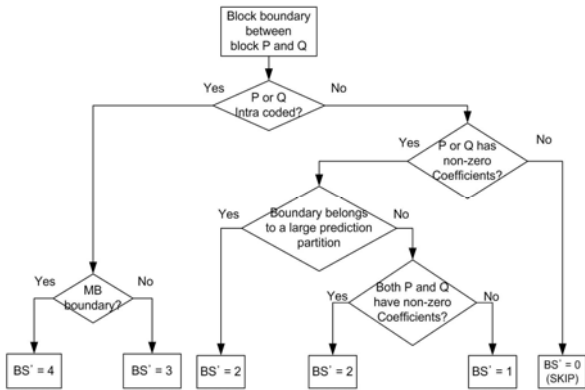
Block boundary between block P and Q

Yes
P or Q Intra coded?
No

Yes
P or Q has non-zero Coefficients?
No

Yes
Boundary belongs to a large prediction partition
No

Yes
MB boundary?
No

Yes
Both P and Q have non-zero Coefficients?
No

BS' = 4

BS' = 3

BS' = 2

BS' = 2

BS' = 1

BS' = 0 (SKIP)